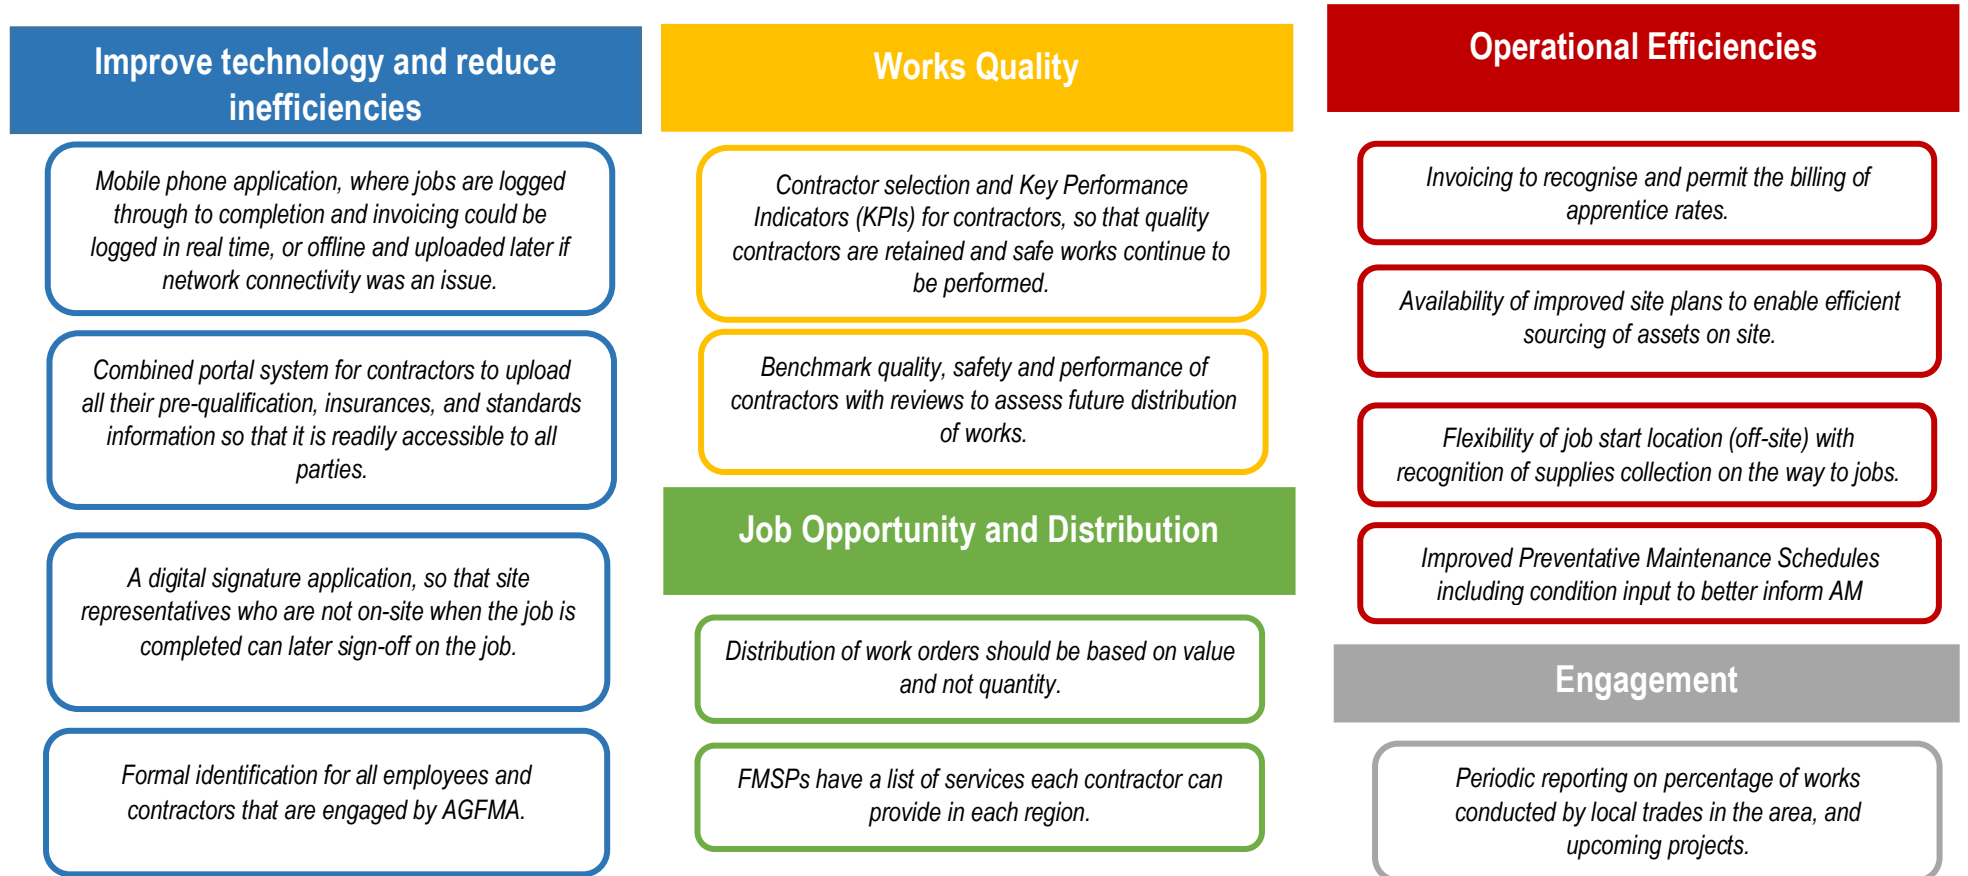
Improve technology and reduce inefficiencies

Mobile phone application, where jobs are logged through to completion and invoicing could be logged in real time, or offline and uploaded later if network connectivity was an issue.

Combined portal system for contractors to upload all their pre-qualification, insurances, and standards information so that it is readily accessible to all parties.

A digital signature application, so that site representatives who are not on-site when the job is completed can later sign-off on the job.

Formal identification for all employees and contractors that are engaged by AGFMA.

Works Quality

Contractor selection and Key Performance Indicators (KPIs) for contractors, so that quality contractors are retained and safe works continue to be performed.

Benchmark quality, safety and performance of contractors with reviews to assess future distribution of works.

Job Opportunity and Distribution

Distribution of work orders should be based on value and not quantity.

FMSPs have a list of services each contractor can provide in each region.

Operational Efficiencies

Invoicing to recognise and permit the billing of apprentice rates.

Availability of improved site plans to enable efficient sourcing of assets on site.

Flexibility of job start location (off-site) with recognition of supplies collection on the way to jobs.

Improved Preventative Maintenance Schedules including condition input to better inform AM

Engagement

Periodic reporting on percentage of works conducted by local trades in the area, and upcoming projects.